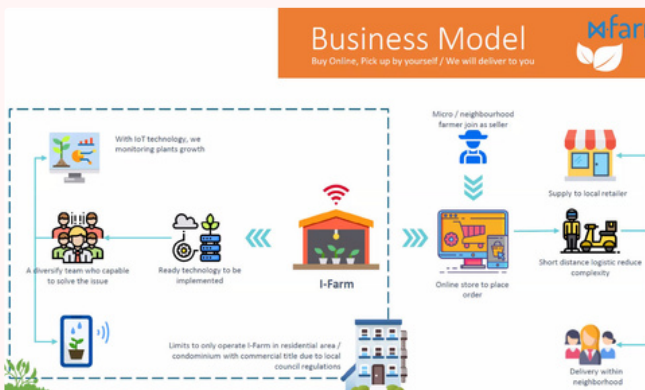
Business Model

Buy Online, Pick up by yourself / We will deliver to you

I-Farm

With IoT technology, we monitoring plants growth

A diversify team who capable to solve the issue

Ready technology to be implemented

I-Farm

Limits to only operate I-Farm in residential area / condominium with commercial title due to local council regulations

Micro / neighbourhood farmer join as seller

Online store to place order

Supply to local retailer

Short distance logistic reduce complexity

Delivery within neighborhood